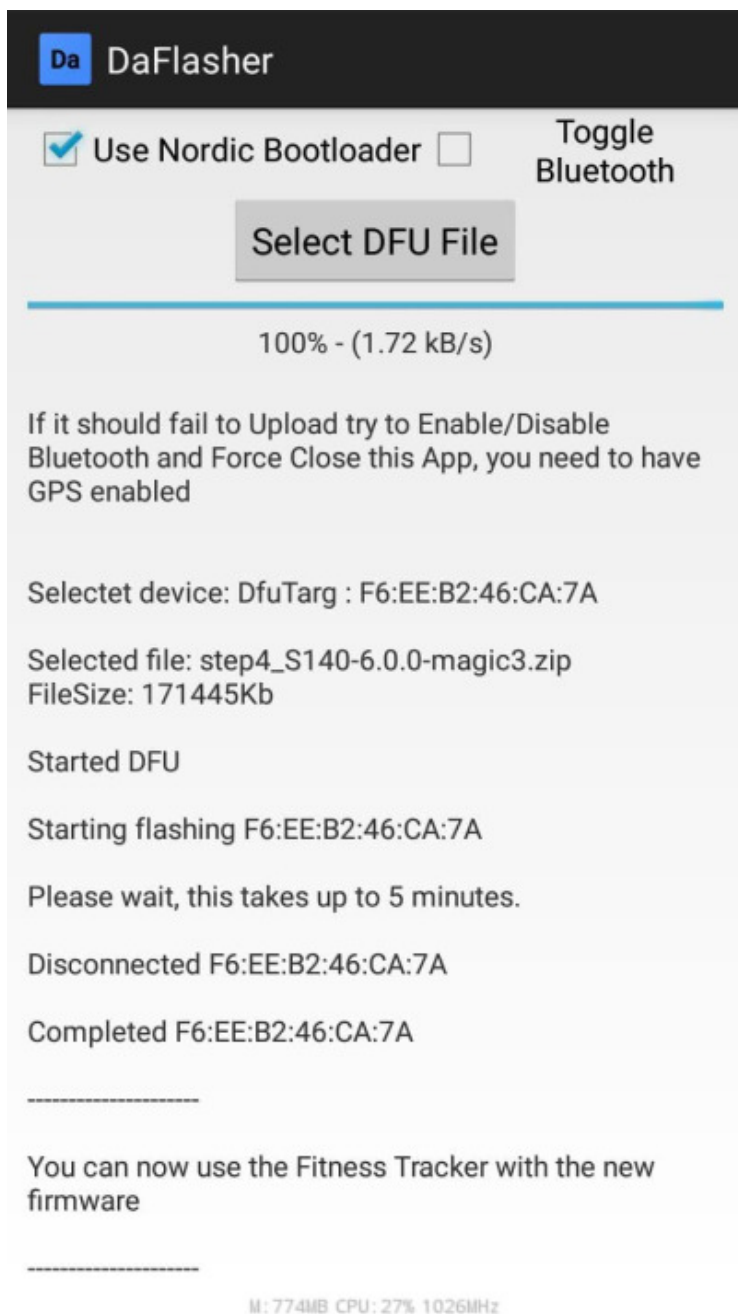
Da DaFlasher

Use Nordic Bootloader Toggle Bluetooth

Select DFU File

100% - (1.72 kB/s)

If it should fail to Upload try to Enable/Disable Bluetooth and Force Close this App, you need to have GPS enabled

Selectet device: DfuTarg : F6:EE:B2:46:CA:7A

Selected file: step4_S140-6.0.0-magic3.zip
FileSize: 171445Kb

Started DFU

Starting flashing F6:EE:B2:46:CA:7A

Please wait, this takes up to 5 minutes.

Disconnected F6:EE:B2:46:CA:7A

Completed F6:EE:B2:46:CA:7A

--------------------

You can now use the Fitness Tracker with the new firmware

--------------------

M: 774MB CPU: 27% 1026MHz